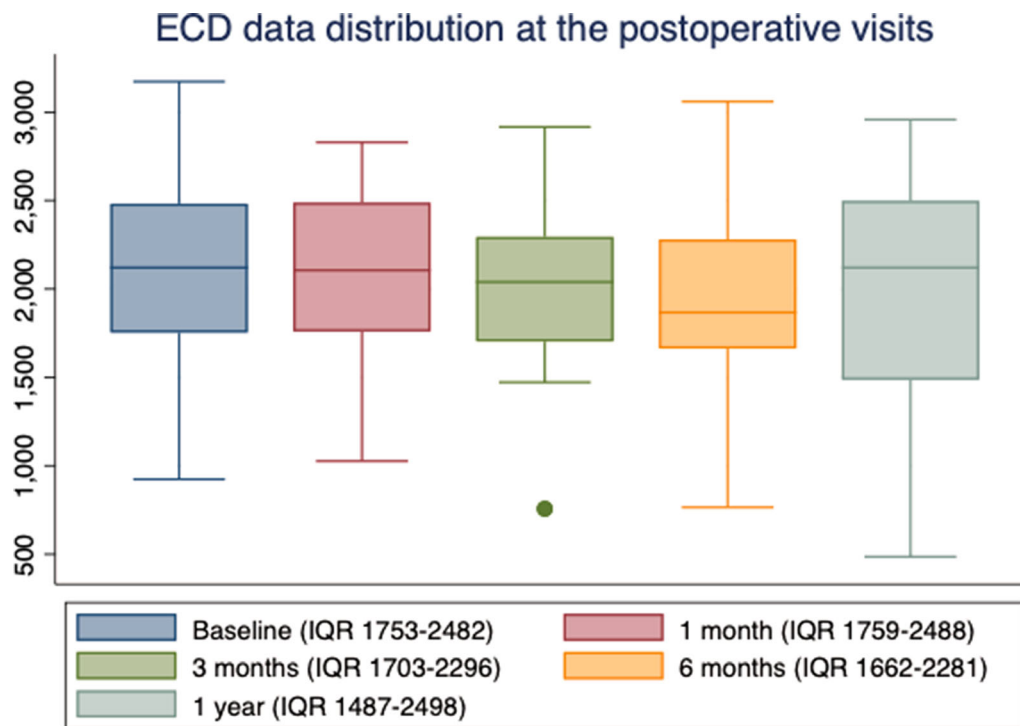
ECD data distribution at the postoperative visits

3,000
2,500
2,000
1,500
1,000
500

Baseline (IQR 1753-2482)
1 month (IQR 1759-2488)
3 months (IQR 1703-2296)
6 months (IQR 1662-2281)
1 year (IQR 1487-2498)